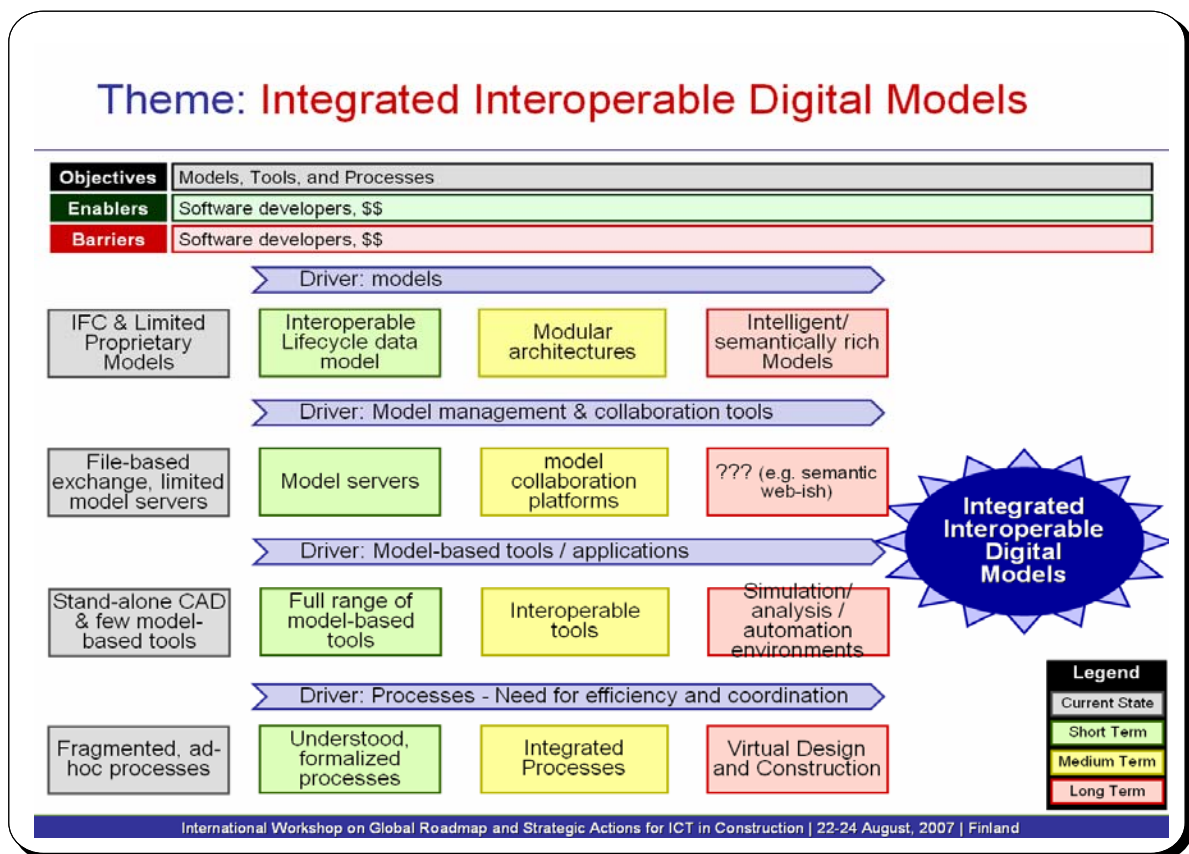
Theme: Integrated Interoperable Digital Models

| Objectives | Models, Tools, and Processes |
|---|---|
| Enablers | Software developers, $$ |
| Barriers | Software developers, $$ |

Driver: models

IFC & Limited Proprietary Models

Interoperable Lifecycle data model

Modular architectures

Intelligent/ semantically rich Models

Driver: Model management & collaboration tools

File-based exchange, limited model servers

Model servers

model collaboration platforms

??? (e.g. semantic web-ish)

Integrated Interoperable Digital Models

Driver: Model-based tools / applications

Stand-alone CAD & few model-based tools

Full range of model-based tools

Interoperable tools

Simulation/ analysis / automation environments

Legend
Current State
Short Term
Medium Term
Long Term

Driver: Processes - Need for efficiency and coordination

Fragmented, ad-hoc processes

Understood, formalized processes

Integrated Processes

Virtual Design and Construction

International Workshop on Global Roadmap and Strategic Actions for ICT in Construction | 22-24 August, 2007 | Finland